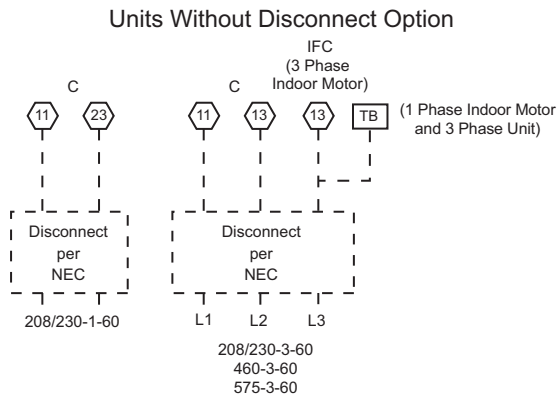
Units Without Disconnect Option

C

11

23

Disconnect per NEC

208/230-1-60

C

11

13

IFC (3 Phase Indoor Motor)

13

TB

(1 Phase Indoor Motor and 3 Phase Unit)

Disconnect per NEC

L1

L2

L3

208/230-3-60
460-3-60
575-3-60